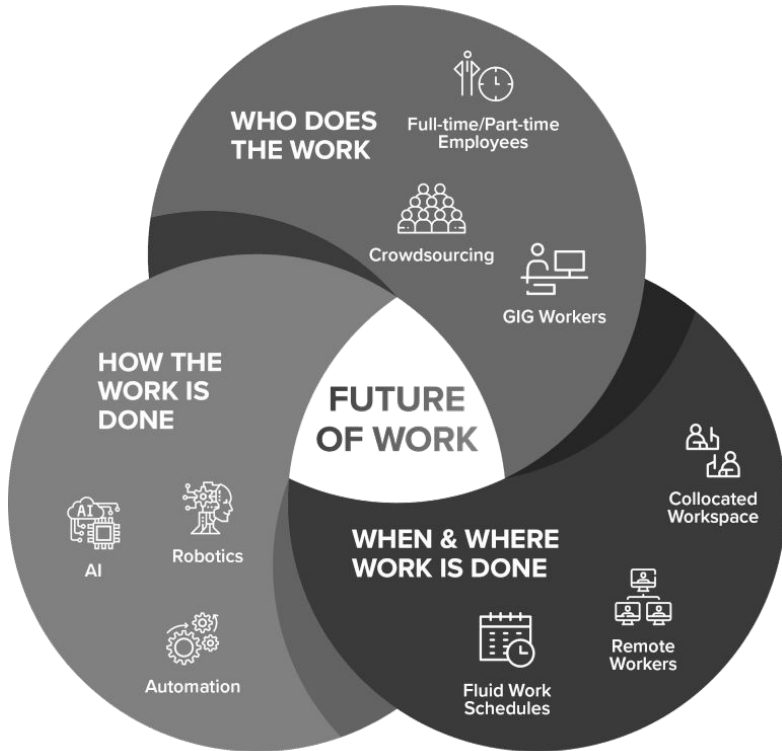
WHO DOES THE WORK

Full-time/Part-time Employees

Crowdsourcing

GIG Workers

HOW THE WORK IS DONE

FUTURE OF WORK

AI

AI

Robotics

Automation

Collocated Workspace

WHEN & WHERE WORK IS DONE

Remote Workers

Fluid Work Schedules